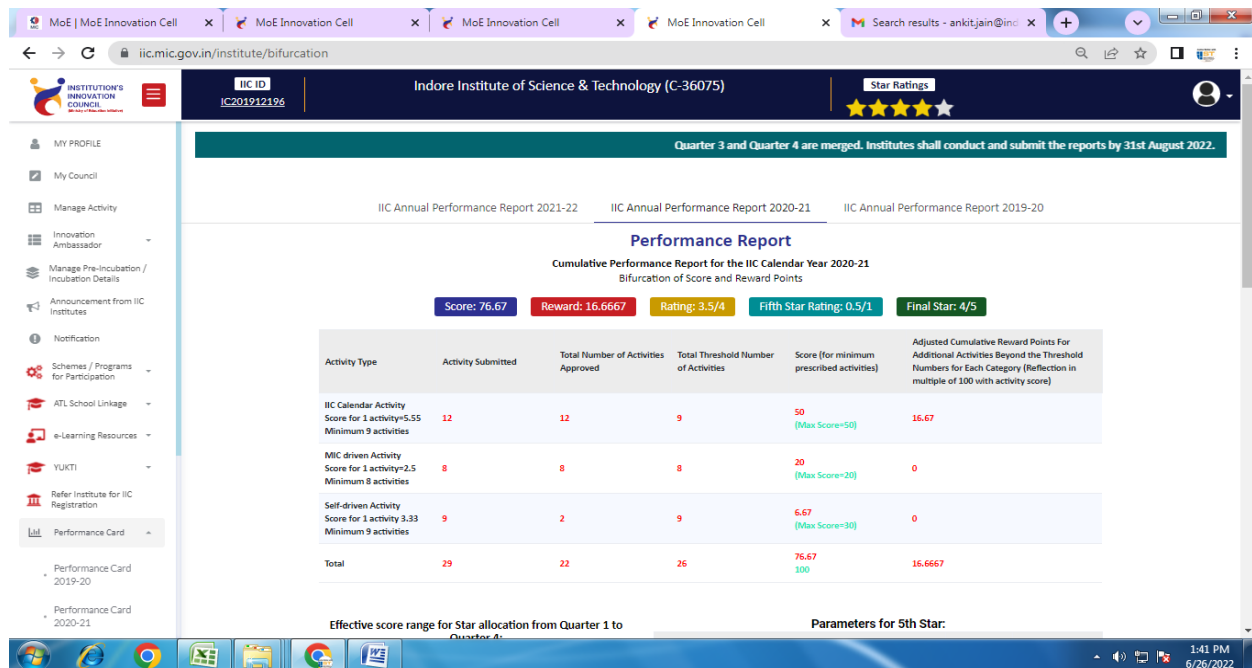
MoE | MoE Innovation Cell
MoE Innovation Cell
MoE Innovation Cell
MoE Innovation Cell
Search results - ankit.jain@ind

iic.mic.gov.in/institute/bifurcation

INSTITUTION'S INNOVATION COUNCIL (Ministry of Education Initiative)

IIC ID
IC201912196

Indore Institute of Science & Technology (C-36075)

Star Ratings

MY PROFILE
My Council
Manage Activity
Innovation Ambassador
Manage Pre-Incubation / Incubation Details
Announcement from IIC Institutes
Notification
Schemes / Programs for Participation
ATL School Linkage
e-Learning Resources
YUKTI
Refer Institute for IIC Registration
Performance Card
Performance Card 2019-20
Performance Card 2020-21

Quarter 3 and Quarter 4 are merged. Institutes shall conduct and submit the reports by 31st August 2022.

IIC Annual Performance Report 2021-22
IIC Annual Performance Report 2020-21
IIC Annual Performance Report 2019-20

Performance Report

Cumulative Performance Report for the IIC Calendar Year 2020-21
Bifurcation of Score and Reward Points

Score: 76.67 Reward: 16.6667 Rating: 3.5/4 Fifth Star Rating: 0.5/1 Final Star: 4/5

| Activity Type | Activity Submitted | Total Number of Activities Approved | Total Threshold Number of Activities | Score (for minimum prescribed activities) | Adjusted Cumulative Reward Points For Additional Activities Beyond the Threshold Numbers for Each Category (Reflection in multiple of 100 with activity score) |
|---|---|---|---|---|---|
| IIC Calendar Activity Score for 1 activity=5.55 Minimum 9 activities | 12 | 12 | 9 | 50 (Max Score=50) | 16.67 |
| MIC driven Activity Score for 1 activity=2.5 Minimum 8 activities | 8 | 8 | 8 | 20 (Max Score=20) | 0 |
| Self-driven Activity Score for 1 activity 3.33 Minimum 9 activities | 9 | 2 | 9 | 6.67 (Max Score=30) | 0 |
| Total | 29 | 22 | 26 | 76.67 100 | 16.6667 |

Effective score range for Star allocation from Quarter 1 to Quarter 4:

Parameters for 5th Star:

1:41 PM
6/26/2022